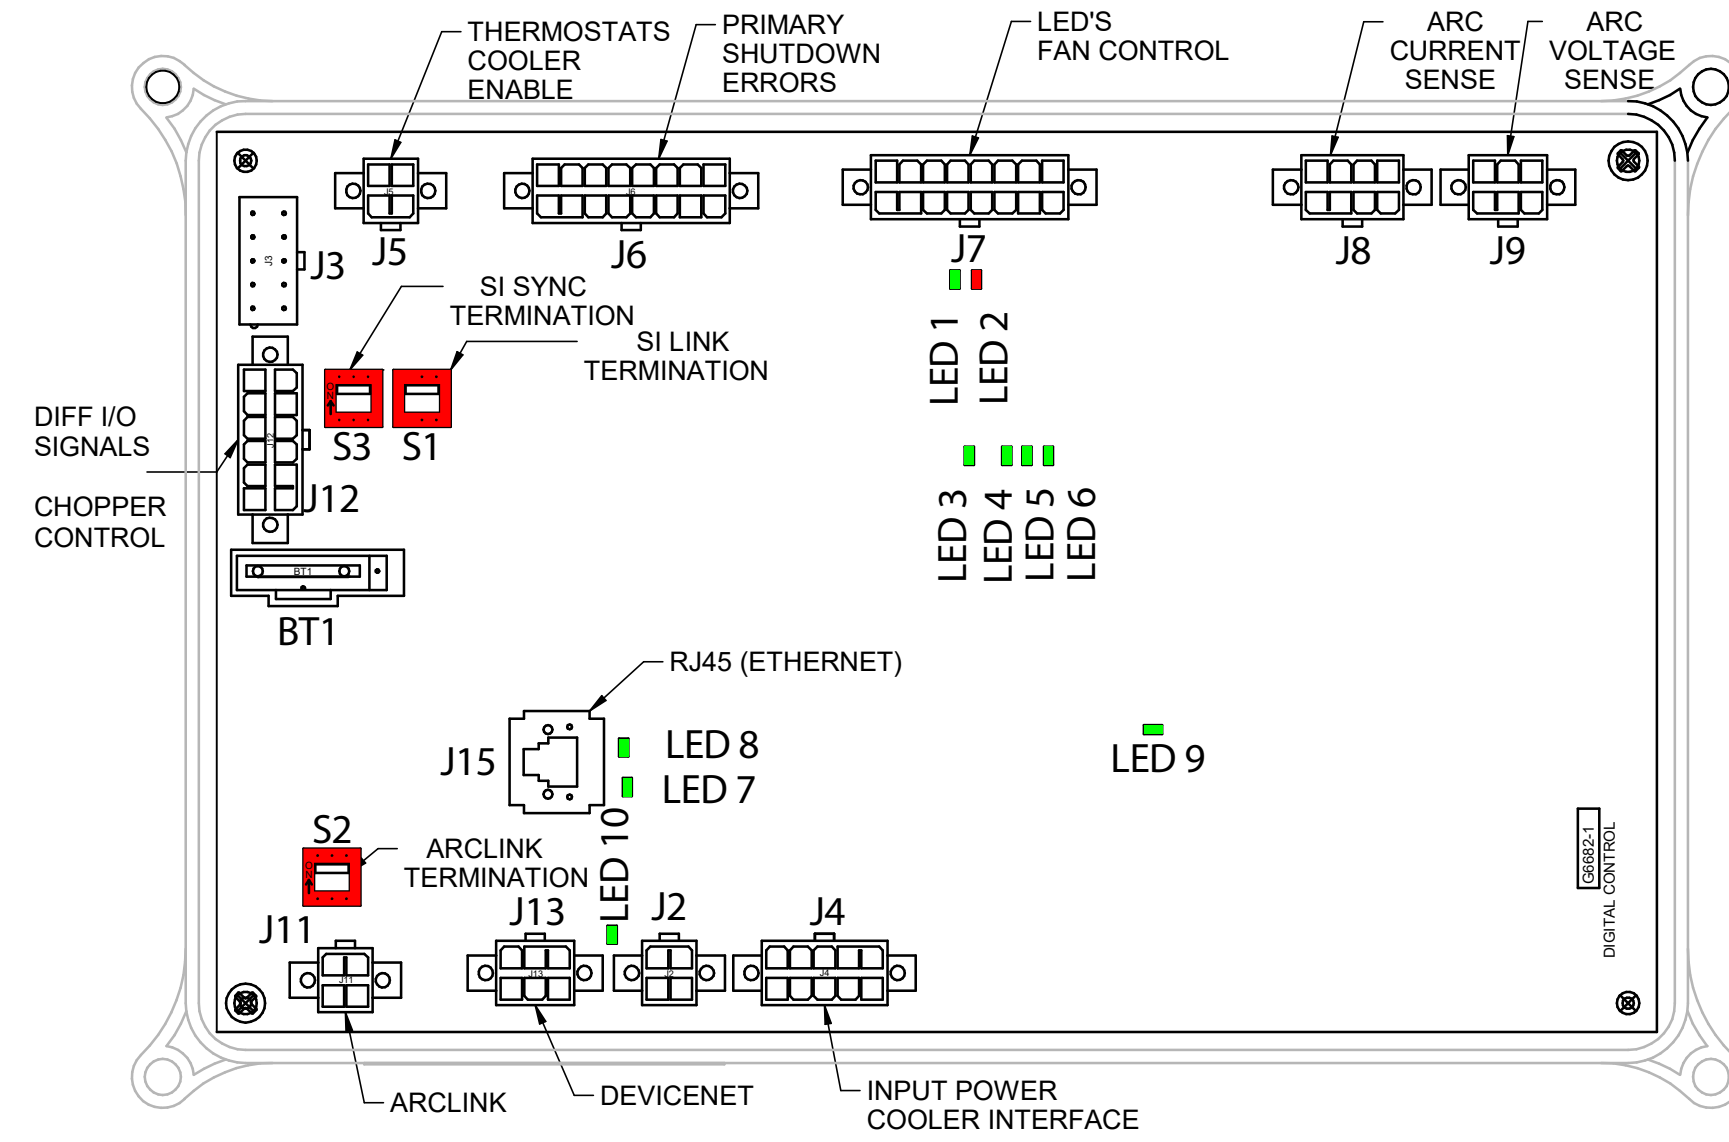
THERMOSTATS
COOLER
ENABLE

PRIMARY
SHUTDOWN
ERRORS

LED'S
FAN CONTROL

ARC
CURRENT
SENSE

ARC
VOLTAGE
SENSE

J5

J6

J7

J8

J9

J3

J3

SI SYNC
TERMINATION

SI LINK
TERMINATION

LED 1

LED 2

DIFF I/O
SIGNALS

CHOPPER
CONTROL

S3

S1

J12

LED 3

LED 4

LED 5

LED 6

BT1

BT1

RJ45 (ETHERNET)

J15

LED 8

LED 7

LED 9

LED 10

S2

ARCLINK
TERMINATION

J11

J13

J2

J4

J11

J13

J2

J4

G6682-1
DIGITAL CONTROL

ARCLINK

DEVICENET

INPUT POWER
COOLER INTERFACE